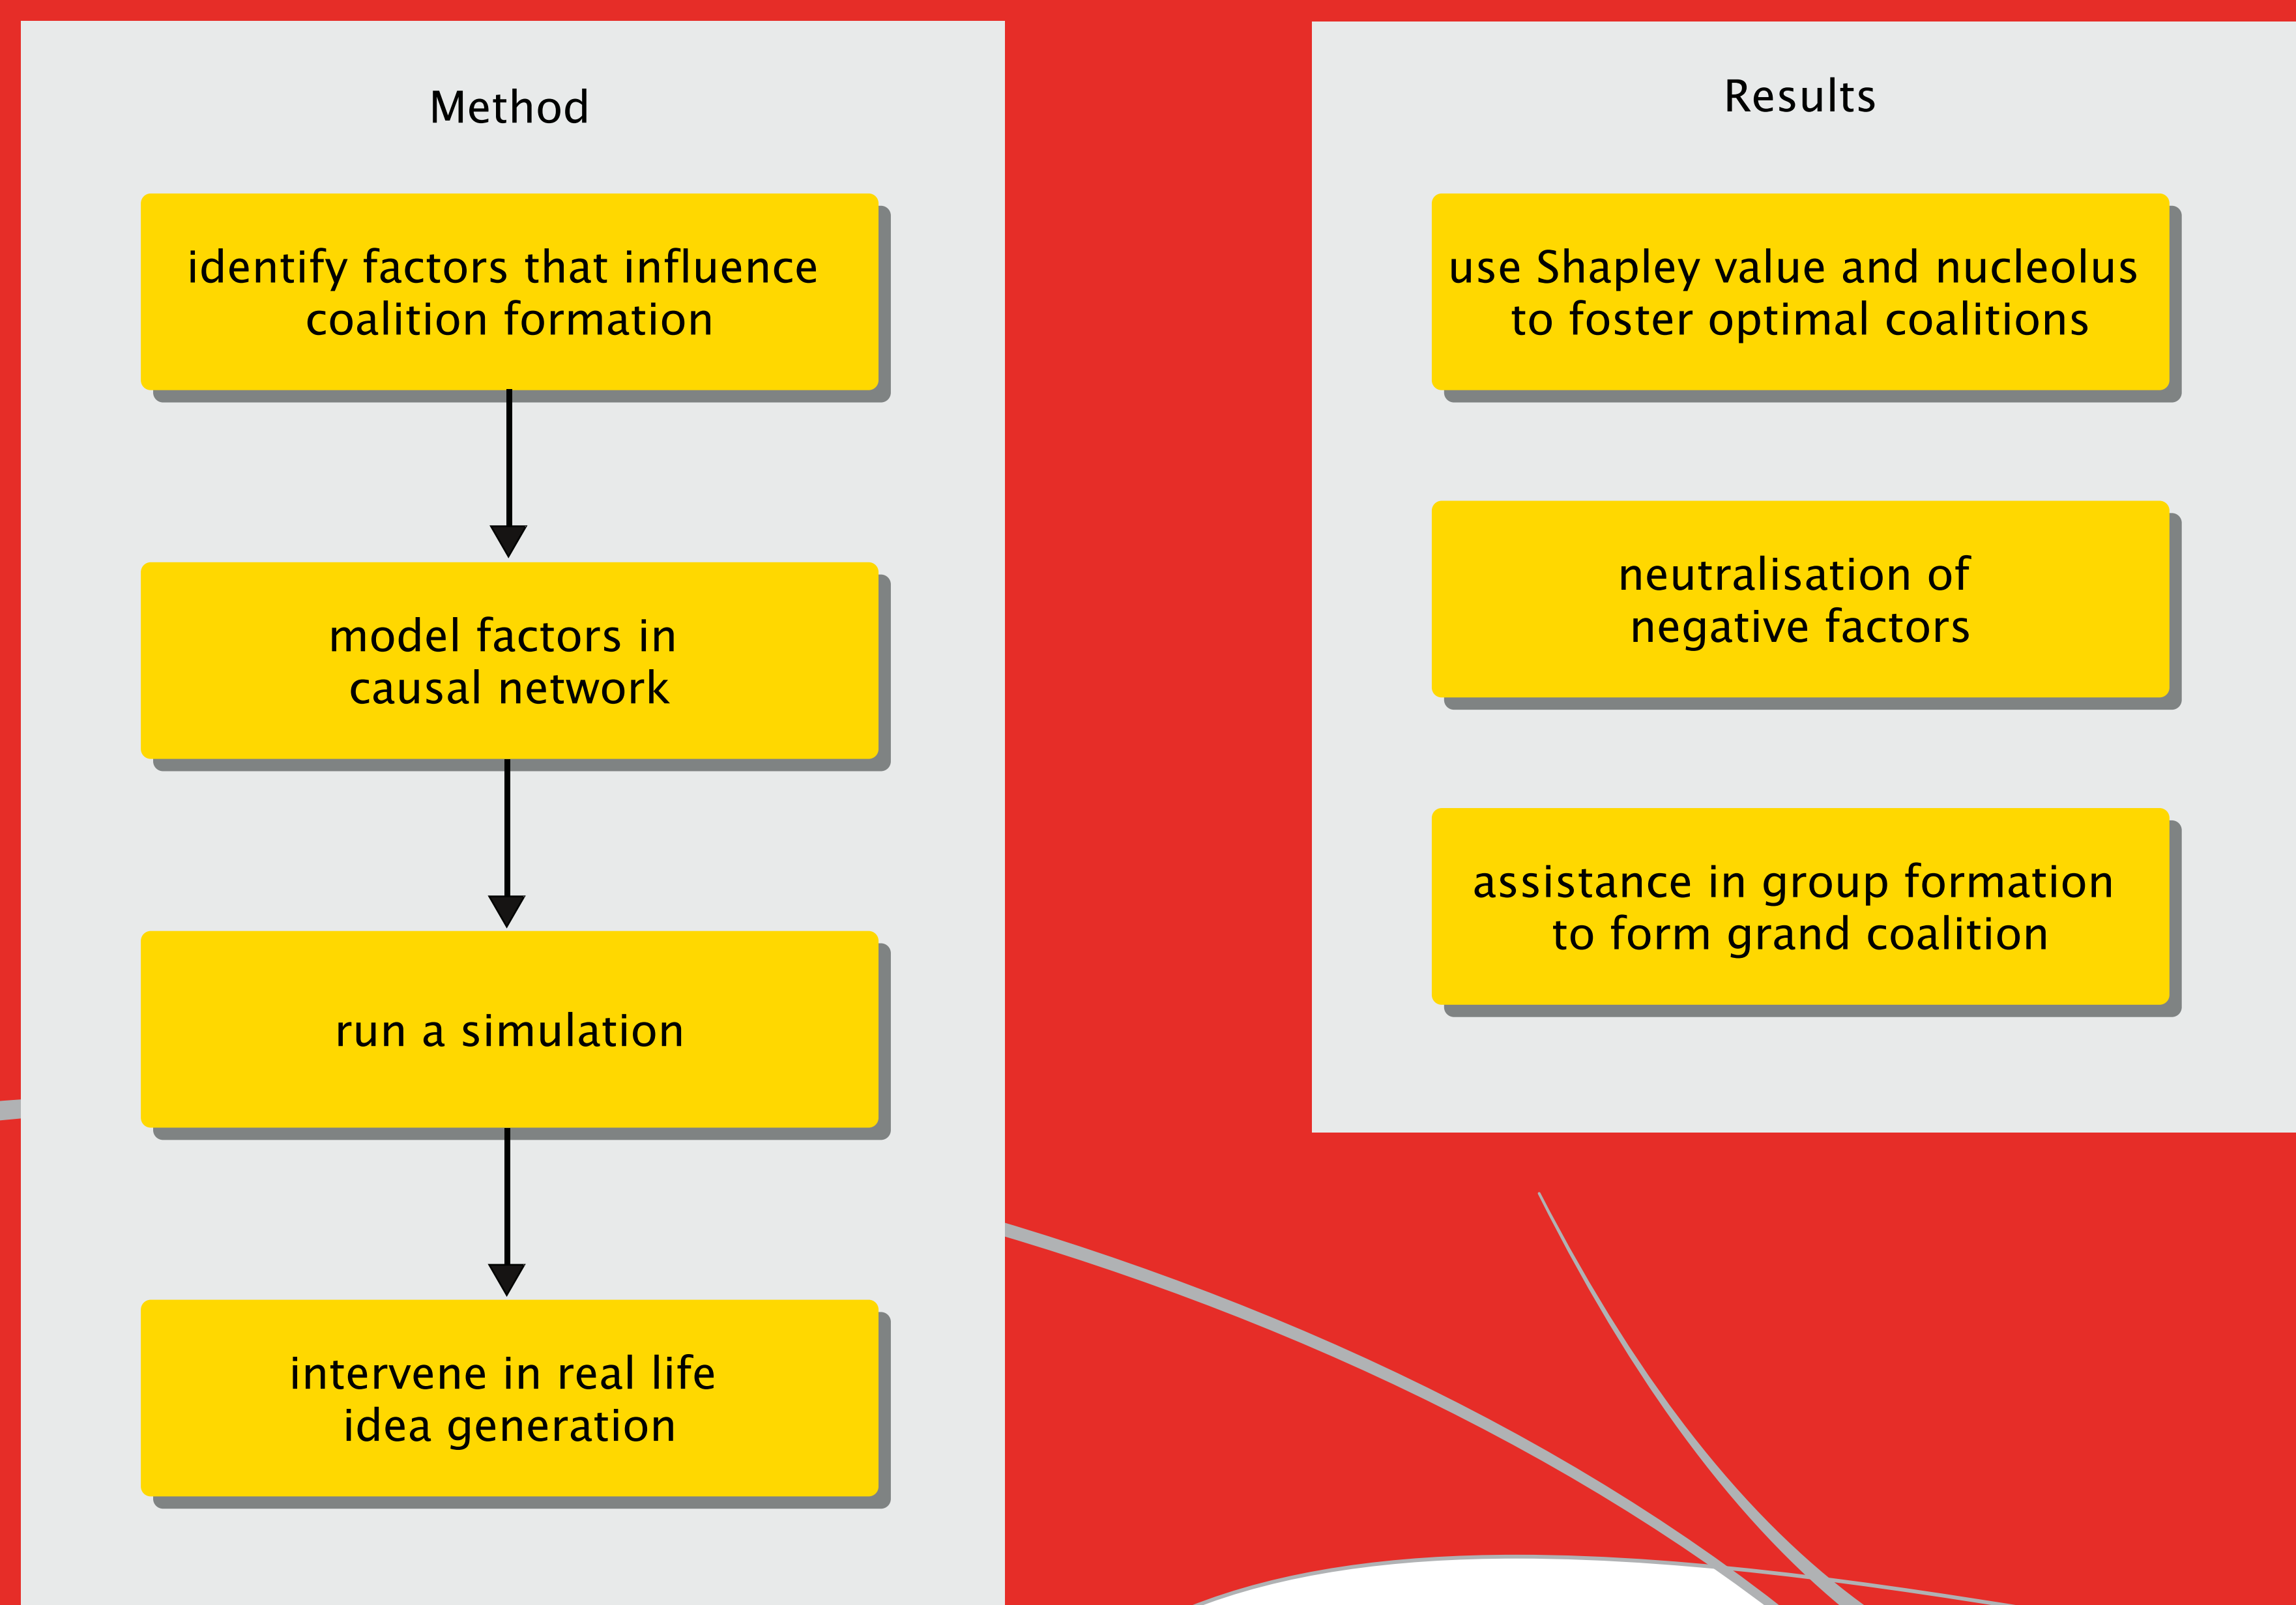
Method

identify factors that influence coalition formation

model factors in causal network

run a simulation

intervene in real life idea generation

Results

use Shapley value and nucleolus to foster optimal coalitions

neutralisation of negative factors

assistance in group formation to form grand coalition